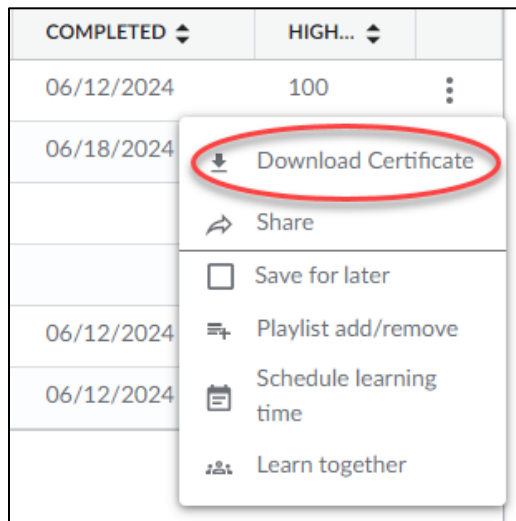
| COMPLETED | HIGH... |
|---|---|
| 06/12/2024 | 100 |
| 06/18/2024 | |
| | |
| | |
| 06/12/2024 | |
| 06/12/2024 | |

Download Certificate
Share
Save for later
Playlist add/remove
Schedule learning time
Learn together